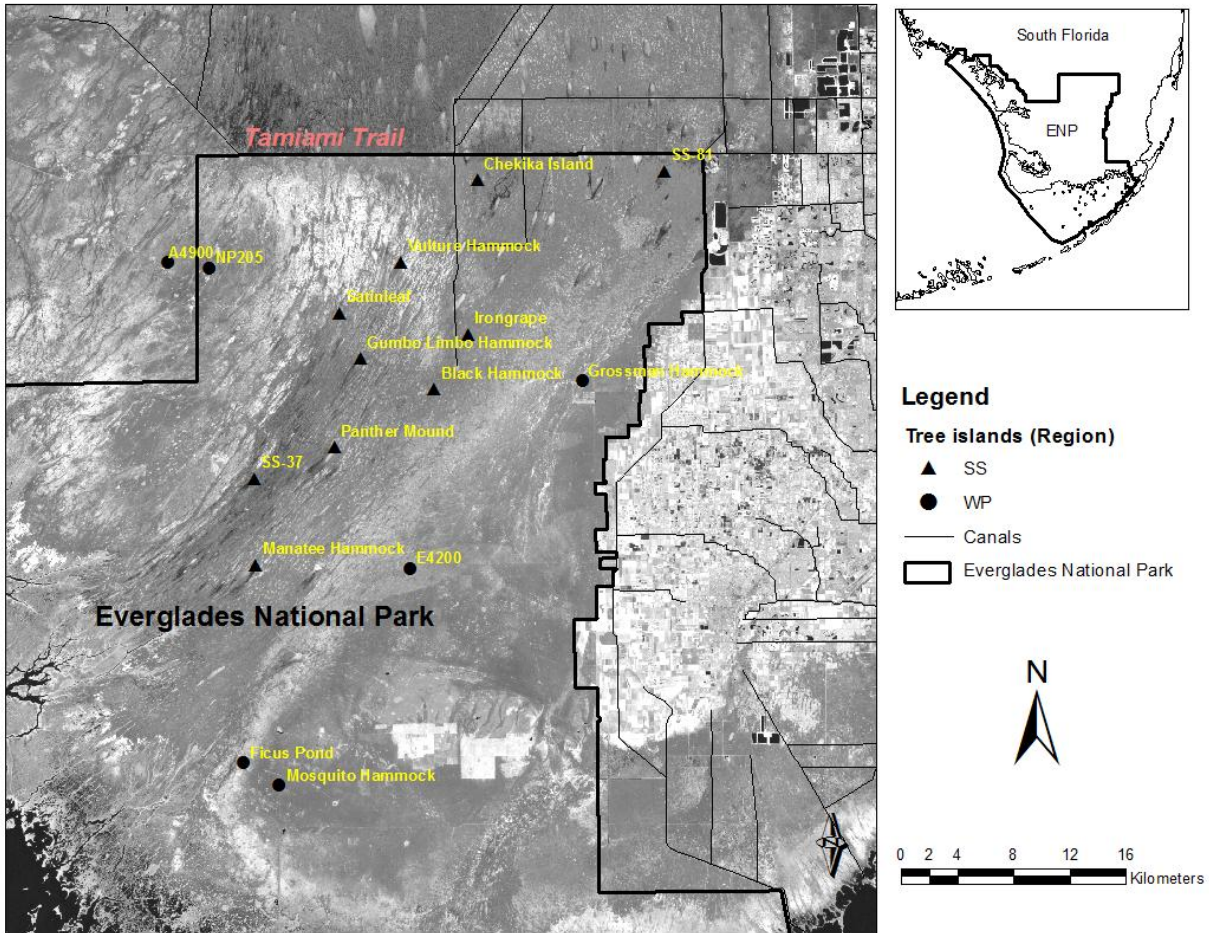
Tamiami Trail

Chekika Island

SS-81

A4900

NP205

Vulture Hammock

Satinleaf

Irongrape

Gumbo Limbo Hammock

Black Hammock

Grossman Hammock

Panther Mound

SS-37

Manatee Hammock

E4200

Everglades National Park

Ficus Pond

Mosquito Hammock

South Florida

ENP

Legend

Tree islands (Region)

SS

WP

Canals

Everglades National Park

N

0 2 4 8 12 16

Kilometers